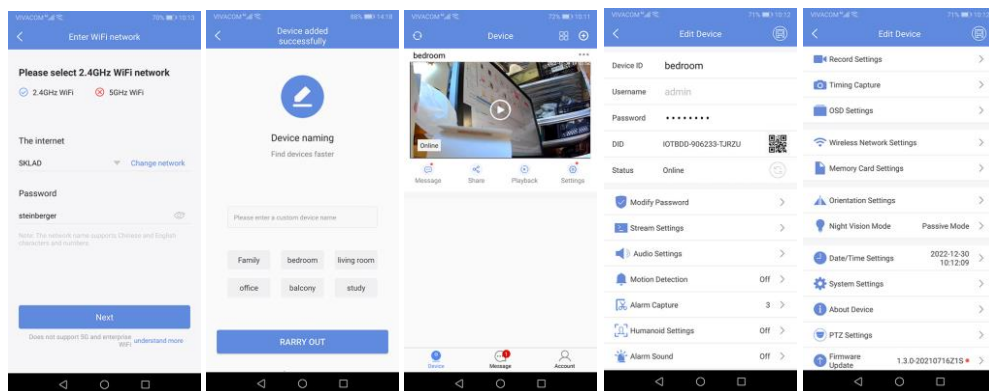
VIVACOM 79% 10:13
Enter WiFi network
Please select 2.4GHz WiFi network
2.4GHz WiFi
5GHz WiFi
The internet
SKLAD
Change network
Password
steinberger
Note: The network name supports Chinese and English characters and numbers
Next
Does not support 5G and enterprise WiFi understand more

VIVACOM 86% 14:18
Device added successfully
Device naming
Find devices faster
Please enter a custom device name
Family
bedroom
living room
office
balcony
study
RARRY OUT

VIVACOM 72% 10:11
Device
bedroom
Online
Message
Share
Playback
Settings
Device
Message
Account

VIVACOM 71% 10:12
Edit Device
Device ID bedroom
Username admin
Password ••••••••
DID IOTBDD-906233-TJRZU
Status Online
Modify Password
Stream Settings
Audio Settings
Motion Detection Off
Alarm Capture 3
Humanoid Settings Off
Alarm Sound Off

VIVACOM 71% 10:12
Edit Device
Record Settings
Timing Capture
OSD Settings
Wireless Network Settings
Memory Card Settings
Orientation Settings
Night Vision Mode Passive Mode
Date/Time Settings 2022-12-30 10:12:09
System Settings
About Device
PTZ Settings
Firmware Update 1.3.0-20210716Z1S